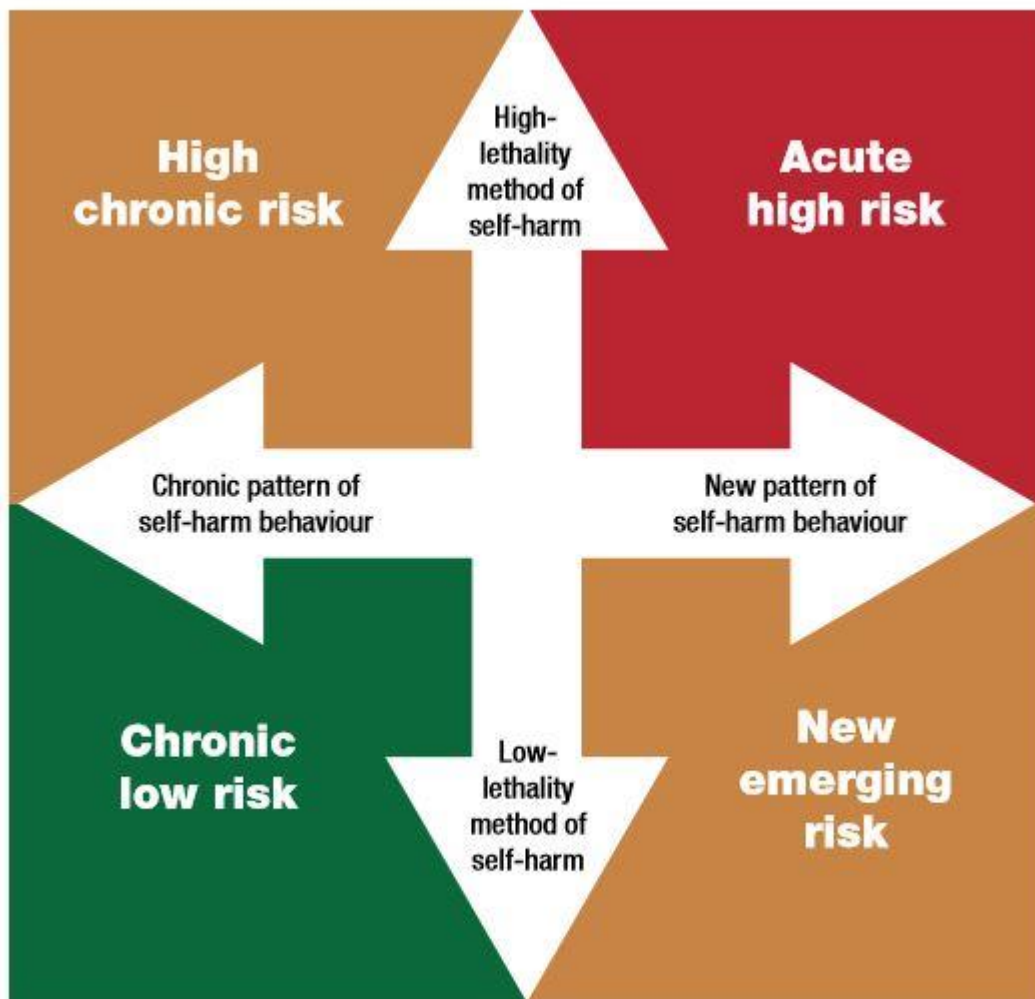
High chronic risk

High-lethality method of self-harm

Acute high risk

Chronic pattern of self-harm behaviour

New pattern of self-harm behaviour

Chronic low risk

Low-lethality method of self-harm

New emerging risk